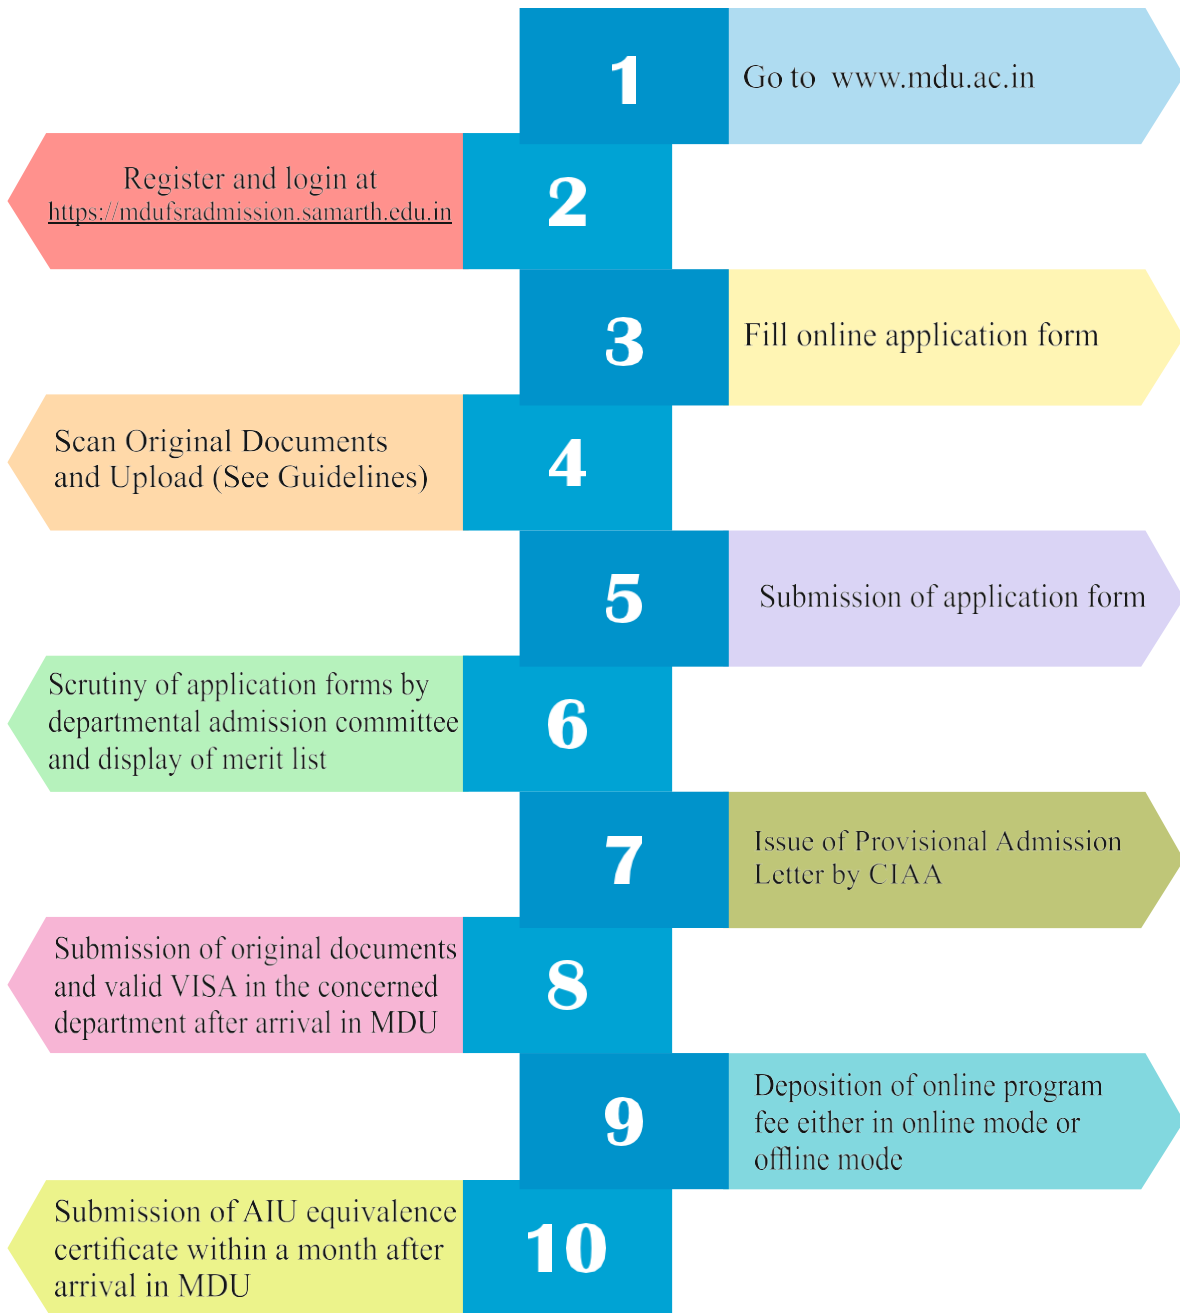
1

Go to www.mdu.ac.in

Register and login at https://mdufsradmission.samarth.edu.in

2

3

Fill online application form

Scan Original Documents and Upload (See Guidelines)

4

5

Submission of application form

Scrutiny of application forms by departmental admission committee and display of merit list

6

7

Issue of Provisional Admission Letter by CIAA

Submission of original documents and valid VISA in the concerned department after arrival in MDU

8

9

Deposition of online program fee either in online mode or offline mode

Submission of AIU equivalence certificate within a month after arrival in MDU

10